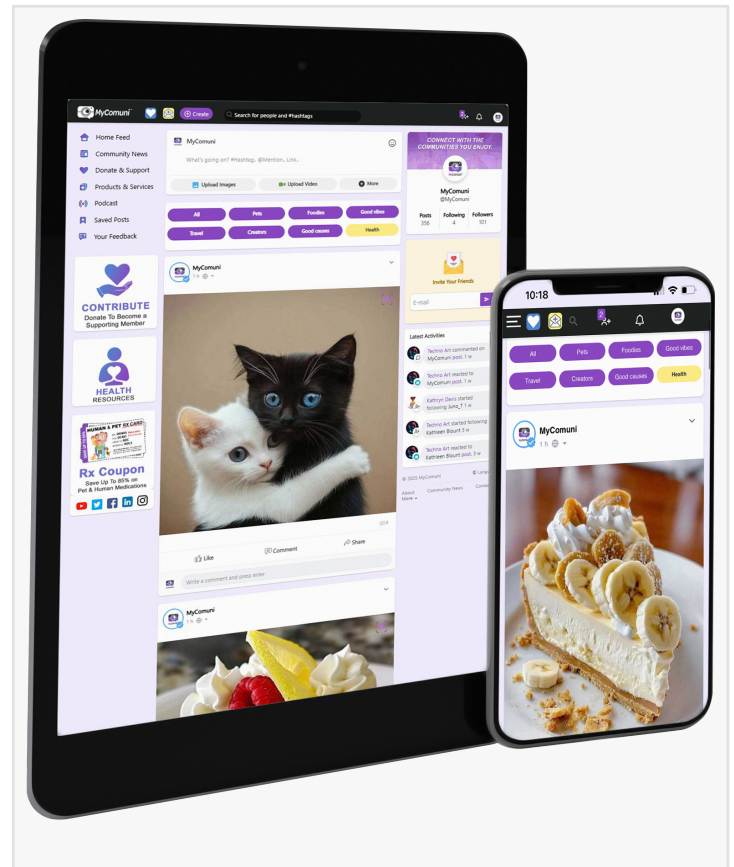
MyComuni

Create

Search for people and #hashtags

Home Feed

Community News

Donate & Support

Products & Services

Podcast

Saved Posts

Your Feedback

CONTRIBUTE
Donate To Become a Supporting Member

HEALTH
RESOURCES

HUMAN & PET RX CARD

Rx Coupon
Save Up To 85% on Pet & Human Medications

MyComuni

What's going on! #Hashtag.. @Mention.. Link..

Upload Images

Upload Video

More

All

Pets

Foodies

Good vibes

Travel

Creators

Good causes

Health

MyComuni
1 h

Like

Comment

Share

Write a comment and press enter

MyComuni
1 h

CONNECT WITH THE COMMUNITIES YOU ENJOY.

MyComuni
@MyComuni

| Posts | Following | Followers |
|---|---|---|
| 356 | 4 | 101 |

Invite Your Friends

E-mail

Latest Activities

Techno Art commented on MyComuni post. 1 w

Techno Art reacted to MyComuni post. 1 w

Kathryn Davis started following Juno_T 1 w

Techno Art started following Kathleen Blount 3 w

Techno Art reacted to Kathleen Blount post. 3 w

© 2025 MyComuni

Language

About

Community News

Contact

More

10:18

2

All

Pets

Foodies

Good vibes

Travel

Creators

Good causes

Health

MyComuni
1 h